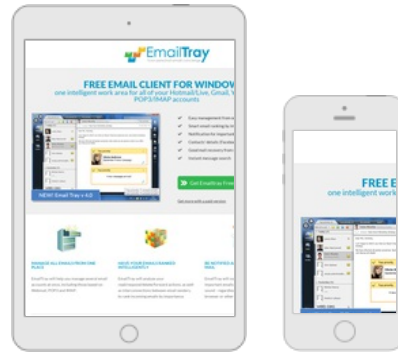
EmailTray

FREE EMAIL CLIENT FOR WINDOW

one intelligent work area for all of your Hotmail/Live, Gmail, Y POP3/IMAP accounts

NEW: Email Tray v 4.0

Get EmailTray Free

MANAGE ALL EMAILS FROM ONE PLACE

HAVE YOUR EMAILS RANKED INTELLIGENTLY

BE NOTIFIED A

FREE E

one intelligent work